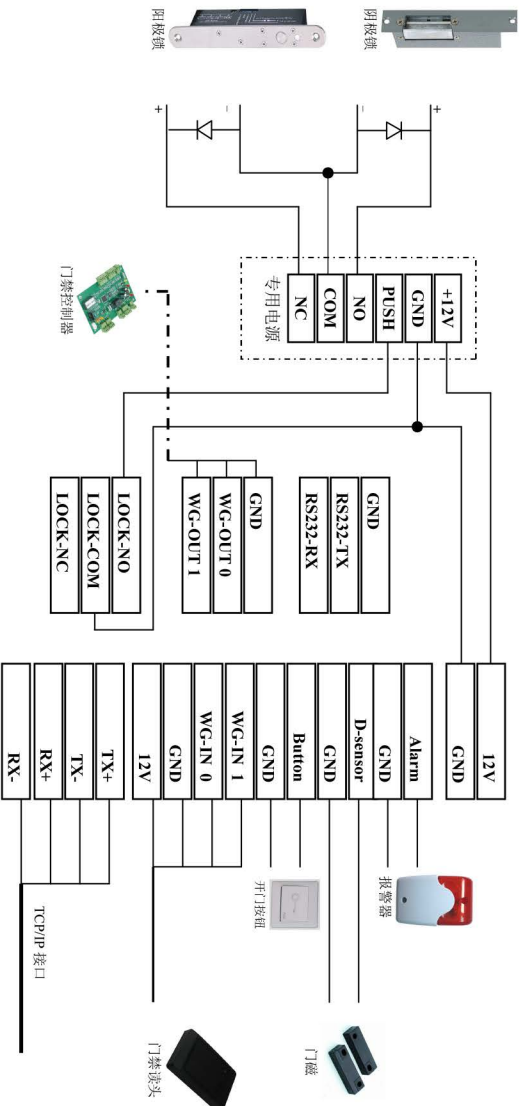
阴极锁
阳极锁
+
-
-
+
专用电源
NC
COM
NO
PUSH
GND
+12V
门禁控制器
LOCK-NC
LOCK-COM
LOCK-NO
WG-OUT 1
WG-OUT 0
GND
RS232-RX
RS232-TX
GND
RX-
RX+
TX-
TX+
12V
GND
WG-IN 0
WG-IN 1
GND
Button
GND
D-sensor
GND
Alarm
GND
12V
TCP/IP 接口
开门按钮
报警器
门禁读头
门磁